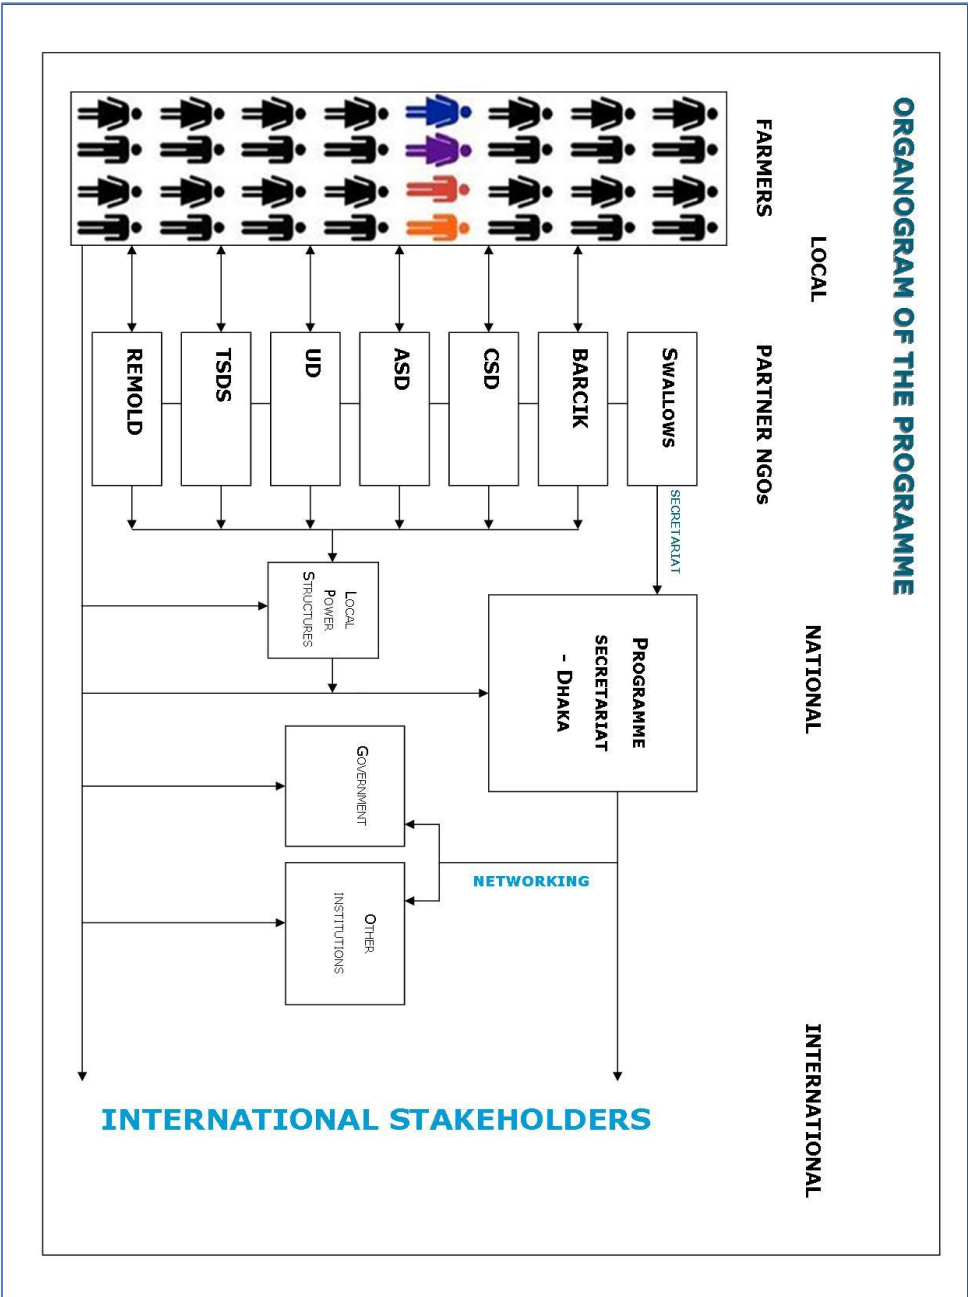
ORGANOGRAM OF THE PROGRAMME

LOCAL

FARMERS

PARTNER NGOs

SWALLOWS

BARCIK

CSD

ASD

UD

TSDS

REMOLD

SECRETARIAT

LOCAL POWER STRUCTURES

NATIONAL

PROGRAMME SECRETARIAT - DHAKA

GOVERNMENT

NETWORKING

OTHER INSTITUTIONS

INTERNATIONAL

INTERNATIONAL STAKEHOLDERS